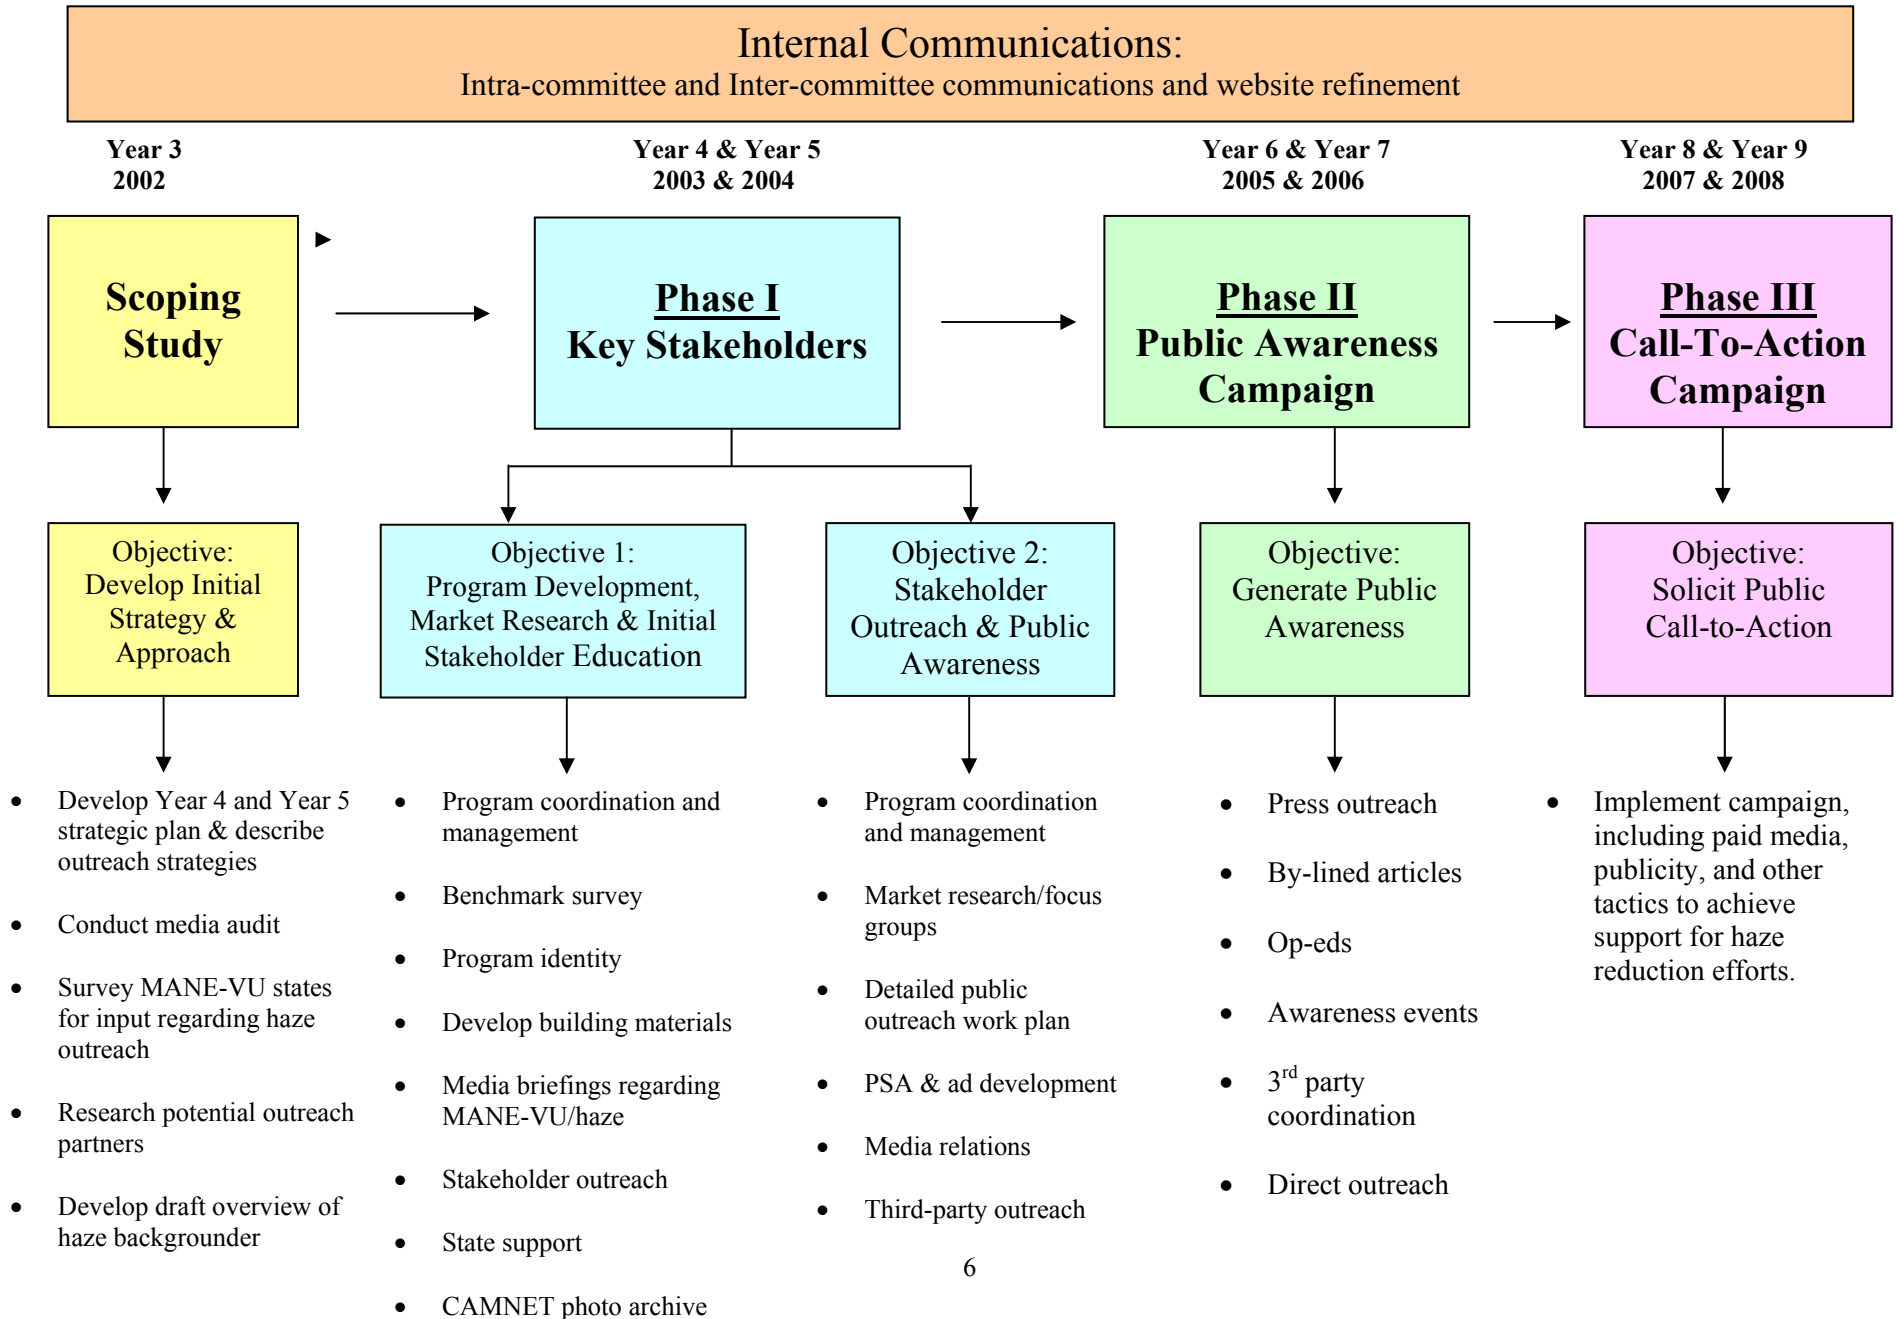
Internal Communications:
Intra-committee and Inter-committee communications and website refinement

Year 3
2002

Scoping Study

Objective: Develop Initial Strategy & Approach

- Develop Year 4 and Year 5 strategic plan & describe outreach strategies
- Conduct media audit
- Survey MANE-VU states for input regarding haze outreach
- Research potential outreach partners
- Develop draft overview of haze backgrounder

Year 4 & Year 5
2003 & 2004

Phase I
Key Stakeholders

Objective 1: Program Development, Market Research & Initial Stakeholder Education

- Program coordination and management
- Benchmark survey
- Program identity
- Develop building materials
- Media briefings regarding MANE-VU/haze
- Stakeholder outreach
- State support
- CAMNET photo archive

Objective 2: Stakeholder Outreach & Public Awareness

- Program coordination and management
- Market research/focus groups
- Detailed public outreach work plan
- PSA & ad development
- Media relations
- Third-party outreach

Year 6 & Year 7
2005 & 2006

Phase II
Public Awareness Campaign

Objective: Generate Public Awareness

- Press outreach
- By-lined articles
- Op-eds
- Awareness events
- 3$^{rd}$ party coordination
- Direct outreach

Year 8 & Year 9
2007 & 2008

Phase III
Call-To-Action Campaign

Objective: Solicit Public Call-to-Action

- Implement campaign, including paid media, publicity, and other tactics to achieve support for haze reduction efforts.

6